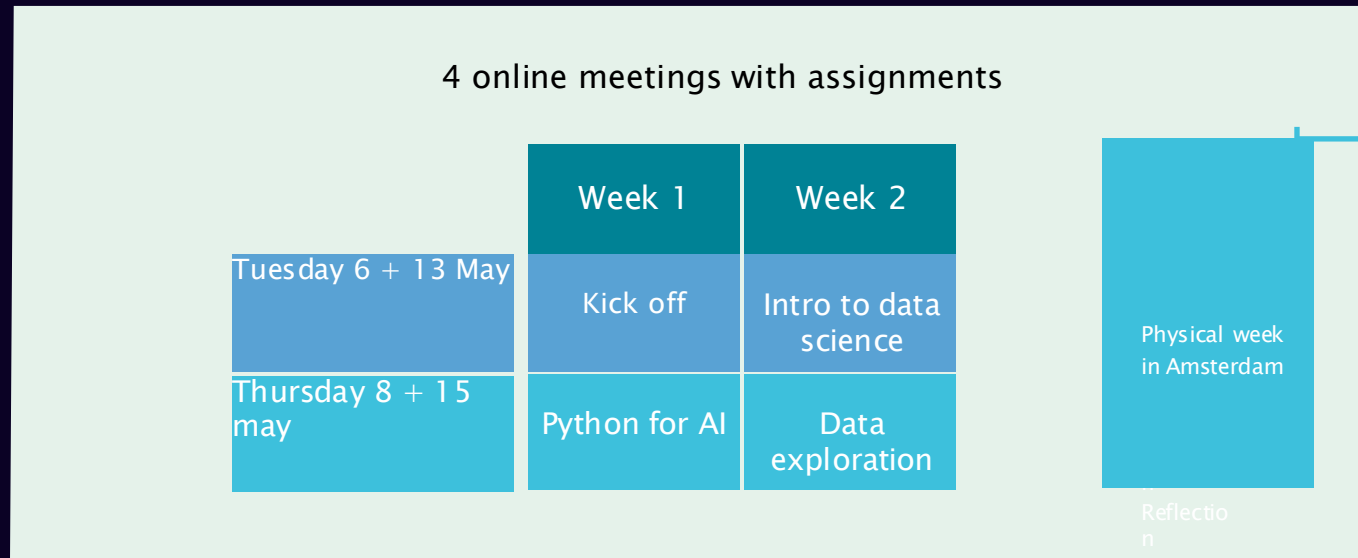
4 online meetings with assignments

|  | Week 1 | Week 2 |
|---|---|---|
| Tuesday 6 + 13 May | Kick off | Intro to data science |
| Thursday 8 + 15 may | Python for AI | Data exploration |

Physical week in Amsterdam

Reflectio n